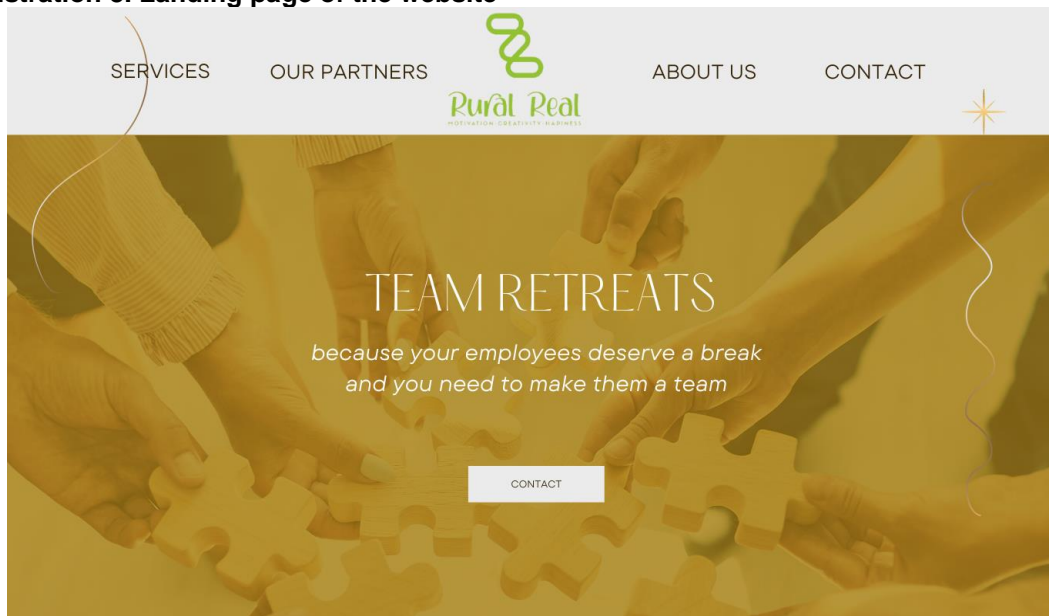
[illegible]stration of Landing page of the website

SERVICES OUR PARTNERS Rural Real MOTIVATION·CREATIVITY·HAPINESS ABOUT US CONTACT

TEAM RETREATS

because your employees deserve a break and you need to make them a team

CONTACT